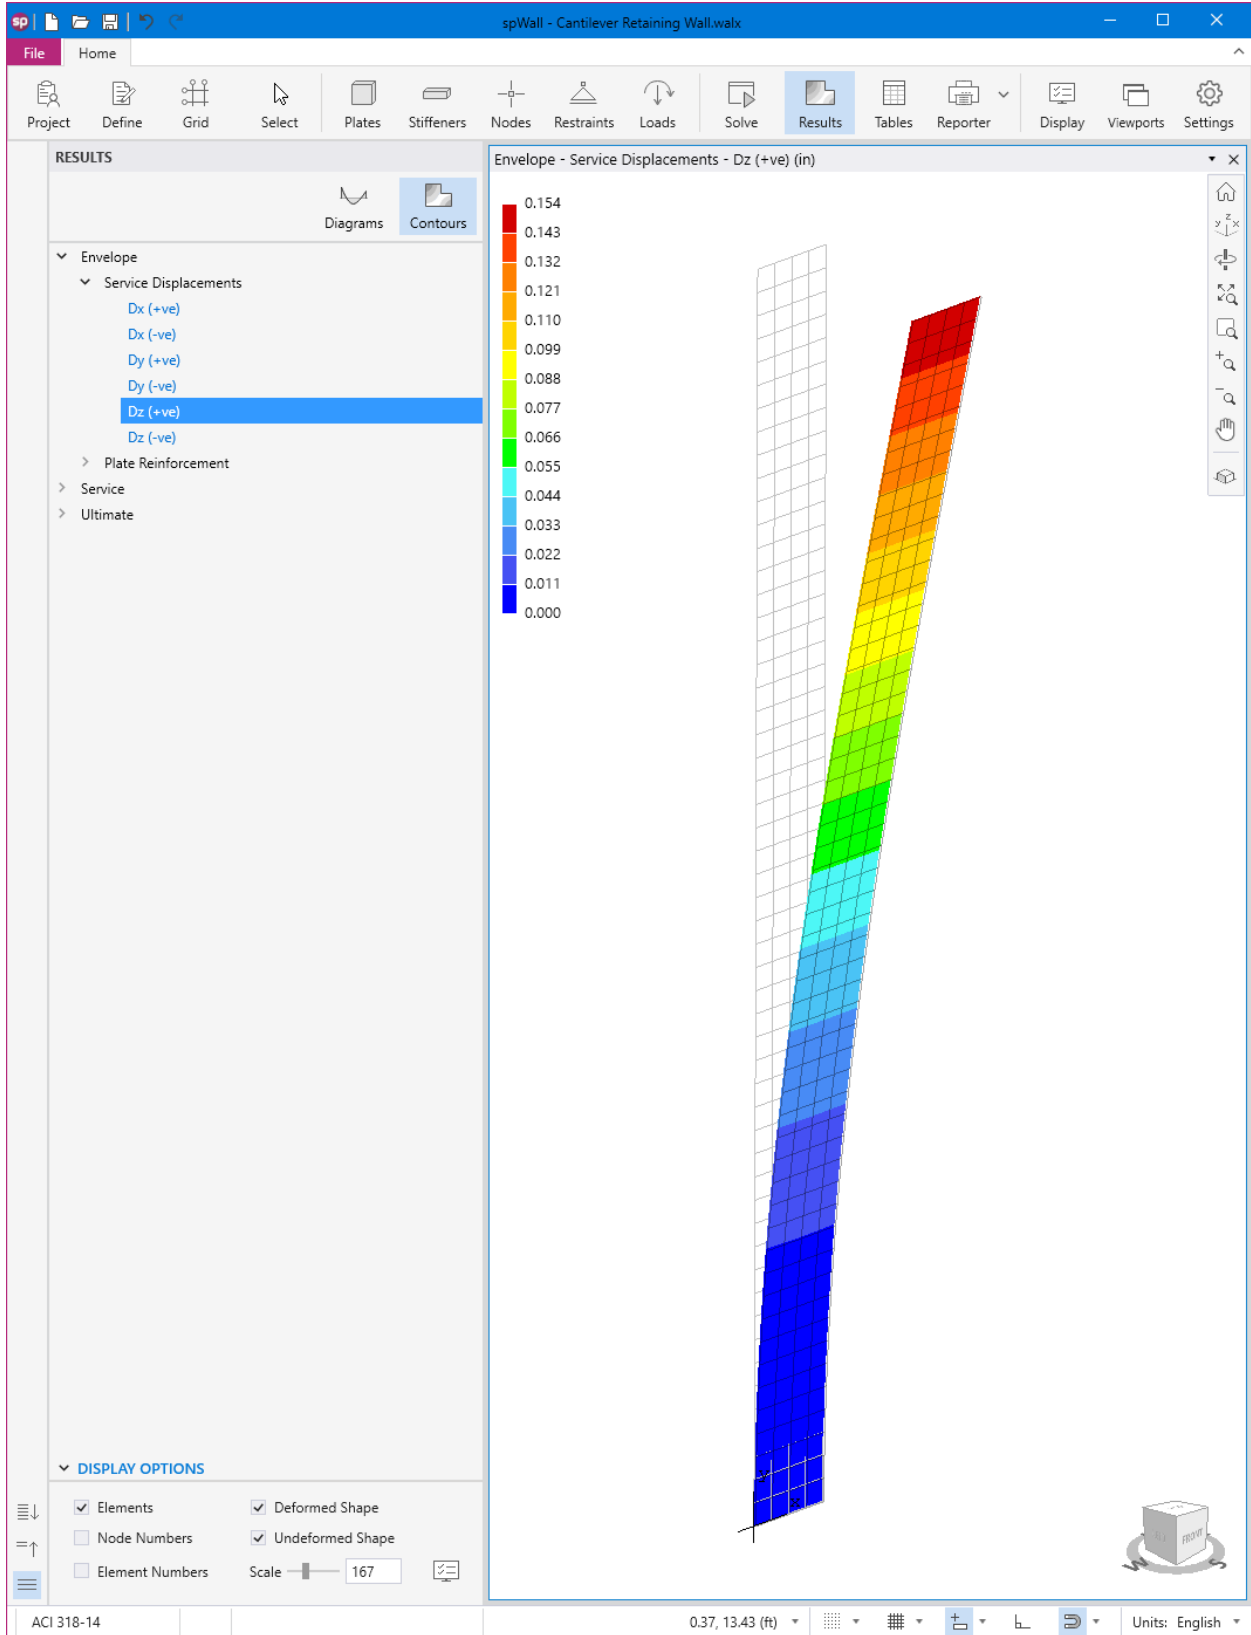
spWall - Cantilever Retaining Wall.walx

File Home

Project Define Grid Select Plates Stiffeners Nodes Restraints Loads Solve Results Tables Reporter Display Viewports Settings

RESULTS

Diagrams Contours

Envelope
Service Displacements
Dx (+ve)
Dx (-ve)
Dy (+ve)
Dy (-ve)
Dz (+ve)
Dz (-ve)
Plate Reinforcement
Service
Ultimate

Envelope - Service Displacements - Dz (+ve) (in)

0.154
0.143
0.132
0.121
0.110
0.099
0.088
0.077
0.066
0.055
0.044
0.033
0.022
0.011
0.000

DISPLAY OPTIONS

Elements
Deformed Shape
Node Numbers
Undeformed Shape
Element Numbers
Scale 167

ACI 318-14
0.37, 13.43 (ft)
Units: English